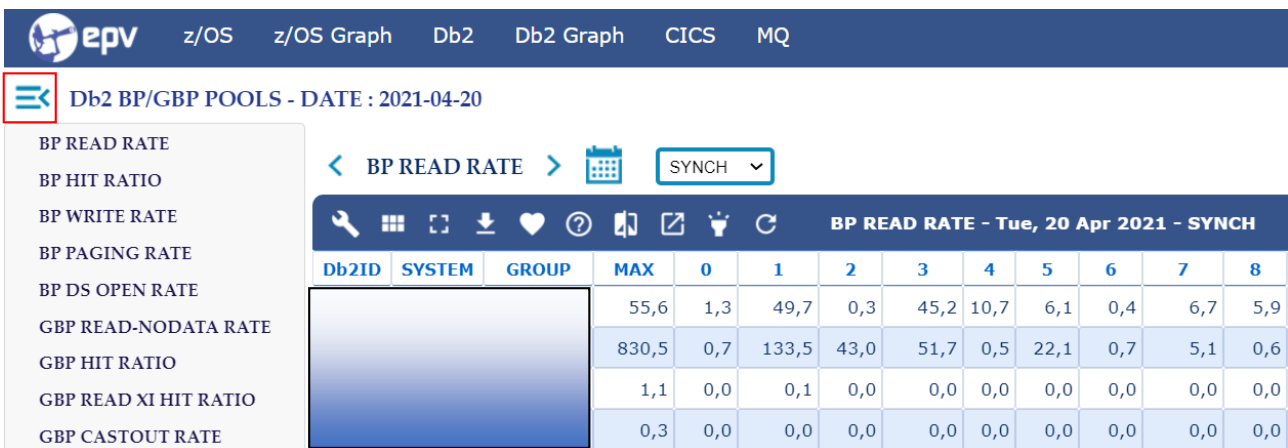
epv z/OS z/OS Graph Db2 Db2 Graph CICS MQ

Db2 BP/GBP POOLS - DATE : 2021-04-20

BP READ RATE
BP HIT RATIO
BP WRITE RATE
BP PAGING RATE
BP DS OPEN RATE
GBP READ-NODATA RATE
GBP HIT RATIO
GBP READ XI HIT RATIO
GBP CASTOUT RATE

BP READ RATE

SYNCH

BP READ RATE - Tue, 20 Apr 2021 - SYNCH

| Db2ID | SYSTEM | GROUP | MAX | 0 | 1 | 2 | 3 | 4 | 5 | 6 | 7 | 8 |
|---|---|---|---|---|---|---|---|---|---|---|---|---|
| | | | 55,6 | 1,3 | 49,7 | 0,3 | 45,2 | 10,7 | 6,1 | 0,4 | 6,7 | 5,9 |
| | | | 830,5 | 0,7 | 133,5 | 43,0 | 51,7 | 0,5 | 22,1 | 0,7 | 5,1 | 0,6 |
| | | | 1,1 | 0,0 | 0,1 | 0,0 | 0,0 | 0,0 | 0,0 | 0,0 | 0,0 | 0,0 |
| | | | 0,3 | 0,0 | 0,0 | 0,0 | 0,0 | 0,0 | 0,0 | 0,0 | 0,0 | 0,0 |